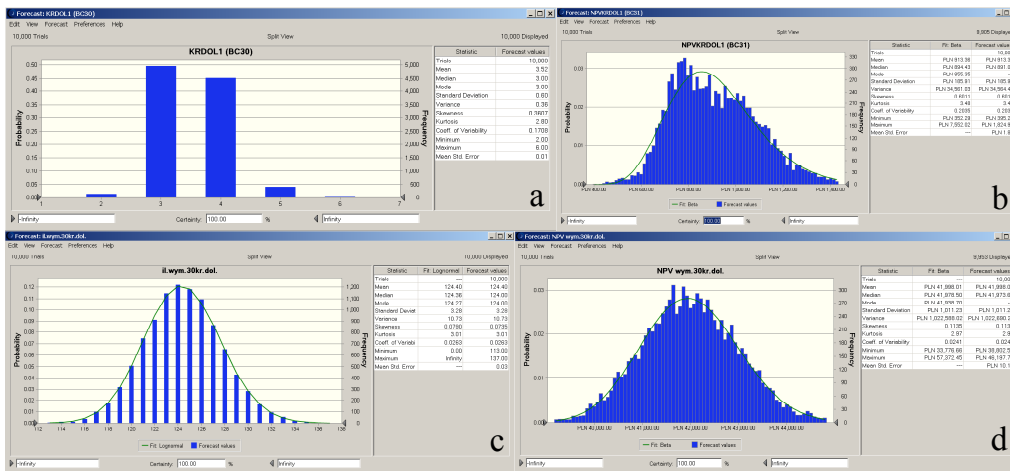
Forecast: KRDOL1 (BC30)
Edit View Forecast Preferences Help
10,000 Trials Split View 10,000 Displayed

KRDOL1 (BC30)

| Statistic | Forecast values |
|---|---|
| Trials | 10,000 |
| Mean | 3.52 |
| Median | 3.00 |
| Mode | 3.00 |
| Standard Deviation | 0.60 |
| Variance | 0.36 |
| Skewness | 0.3807 |
| Kurtosis | 2.80 |
| Coeff. of Variability | 0.1708 |
| Minimum | 2.00 |
| Maximum | 6.00 |
| Mean Std. Error | 0.01 |

Probability
Frequency
0.50 0.45 0.40 0.35 0.30 0.25 0.20 0.15 0.10 0.05 0.00
5,000 4,500 4,000 3,500 3,000 2,500 2,000 1,500 1,000 500 0
1 2 3 4 5 6 7
-Infinity Certainty: 100.00 % Infinity
a

Forecast: NPVKRDOL1 (BC31)
Edit View Forecast Preferences Help
10,000 Trials Split View 8,905 Displayed

NPVKRDOL1 (BC31)

| Statistic | Fit: Beta | Forecast values |
|---|---|---|
| Trials | --- | 10,00 |
| Mean | PLN 913.36 | PLN 913.3 |
| Median | PLN 894.43 | PLN 891.9 |
| Mode | PLN 855.26 | --- |
| Standard Deviation | PLN 185.91 | PLN 185.9 |
| Variance | PLN 34,561.03 | PLN 34,564.4 |
| Skewness | 0.6011 | 0.601 |
| Kurtosis | 3.46 | 3.4 |
| Coeff. of Variability | 0.2035 | 0.203 |
| Minimum | PLN 352.29 | PLN 395.2 |
| Maximum | PLN 7,952.02 | PLN 1,824.6 |
| Mean Std. Error | --- | PLN 1.8 |

Probability
Frequency
0.03 0.02 0.01 0.00
330 300 270 240 210 180 150 120 90 60 30 0
PLN 600.00 PLN 800.00 PLN 1,000.00 PLN 1,200.00 PLN 1,400.00 PLN 1,600.00
— Fit: Beta ■ Forecast values
-Infinity Certainty: 100.00 % Infinity
b

Forecast: il.wym.30kr.dol.
Edit View Forecast Preferences Help
10,000 Trials Split View 10,000 Displayed

il.wym.30kr.dol.

| Statistic | Fit: Lognormal | Forecast values |
|---|---|---|
| Trials | --- | 10,000 |
| Mean | 124.40 | 124.40 |
| Median | 124.36 | 124.00 |
| Mode | 124.27 | 124.00 |
| Standard Deviati | 3.28 | 3.28 |
| Variance | 10.75 | 10.73 |
| Skewness | 0.0790 | 0.0735 |
| Kurtosis | 3.01 | 3.01 |
| Coeff. of Variabi | 0.0263 | 0.0263 |
| Minimum | 0.00 | 113.00 |
| Maximum | Infinity | 137.00 |
| Mean Std. Error | --- | 0.03 |

Probability
Frequency
0.12 0.11 0.10 0.09 0.08 0.07 0.06 0.05 0.04 0.03 0.02 0.01 0.00
1,200 1,100 1,000 900 800 700 600 500 400 300 200 100 0
112 114 116 118 120 122 124 126 128 130 132 134 136
— Fit: Lognormal ■ Forecast values
-Infinity Certainty: 100.00 % Infinity
c

Forecast: NPV wym.30kr.dol.
Edit View Forecast Preferences Help
10,000 Trials Split View 9,953 Displayed

NPV wym.30kr.dol.

| Statistic | Fit: Beta | Forecast values |
|---|---|---|
| Trials | --- | 10,00 |
| Mean | PLN 41,998.01 | PLN 41,998.0 |
| Median | PLN 41,978.50 | PLN 41,973.6 |
| Mode | PLN 41,939.20 | --- |
| Standard Deviation | PLN 1,011.23 | PLN 1,011.2 |
| Variance | PLN 1,022,588.02 | PLN 1,022,690.2 |
| Skewness | 0.1135 | 0.113 |
| Kurtosis | 2.97 | 2.9 |
| Coeff. of Variability | 0.0241 | 0.024 |
| Minimum | PLN 33,776.66 | PLN 38,802.5 |
| Maximum | PLN 57,372.45 | PLN 46,197.7 |
| Mean Std. Error | --- | PLN 10.1 |

Probability
Frequency
0.03 0.02 0.01 0.00
300 270 240 210 180 150 120 90 60 30 0
PLN 40,000.00 PLN 41,000.00 PLN 42,000.00 PLN 43,000.00 PLN 44,000.00
— Fit: Beta ■ Forecast values
-Infinity Certainty: 100.00 % Infinity
d